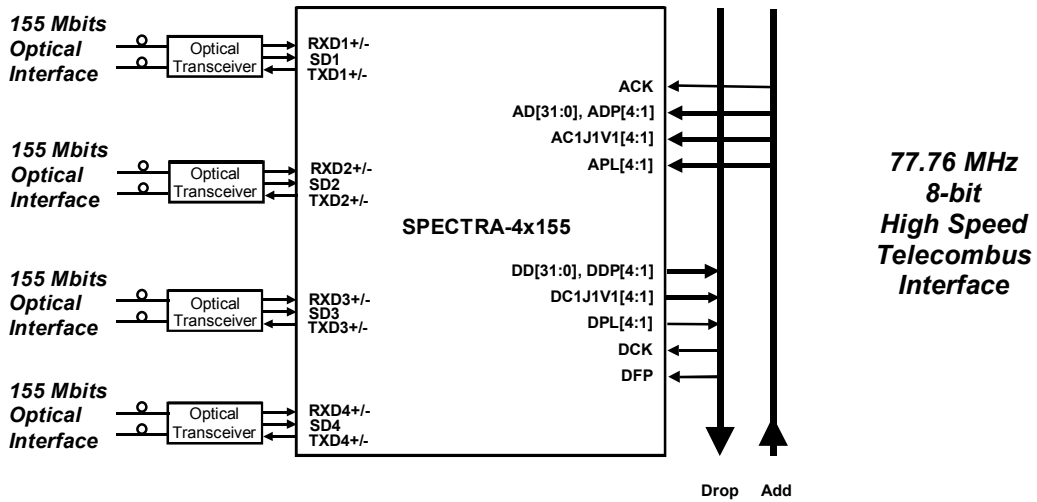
155 Mbits Optical Interface

Optical Transceiver

RXD1+/-
SD1
TXD1+/-

155 Mbits Optical Interface

Optical Transceiver

RXD2+/-
SD2
TXD2+/-

155 Mbits Optical Interface

Optical Transceiver

RXD3+/-
SD3
TXD3+/-

155 Mbits Optical Interface

Optical Transceiver

RXD4+/-
SD4
TXD4+/-

SPECTRA-4x155

ACK
AD[31:0], ADP[4:1]
AC1J1V1[4:1]
APL[4:1]

DD[31:0], DDP[4:1]
DC1J1V1[4:1]
DPL[4:1]
DCK
DFP

77.76 MHz
8-bit
High Speed
Telecombus
Interface

Drop Add